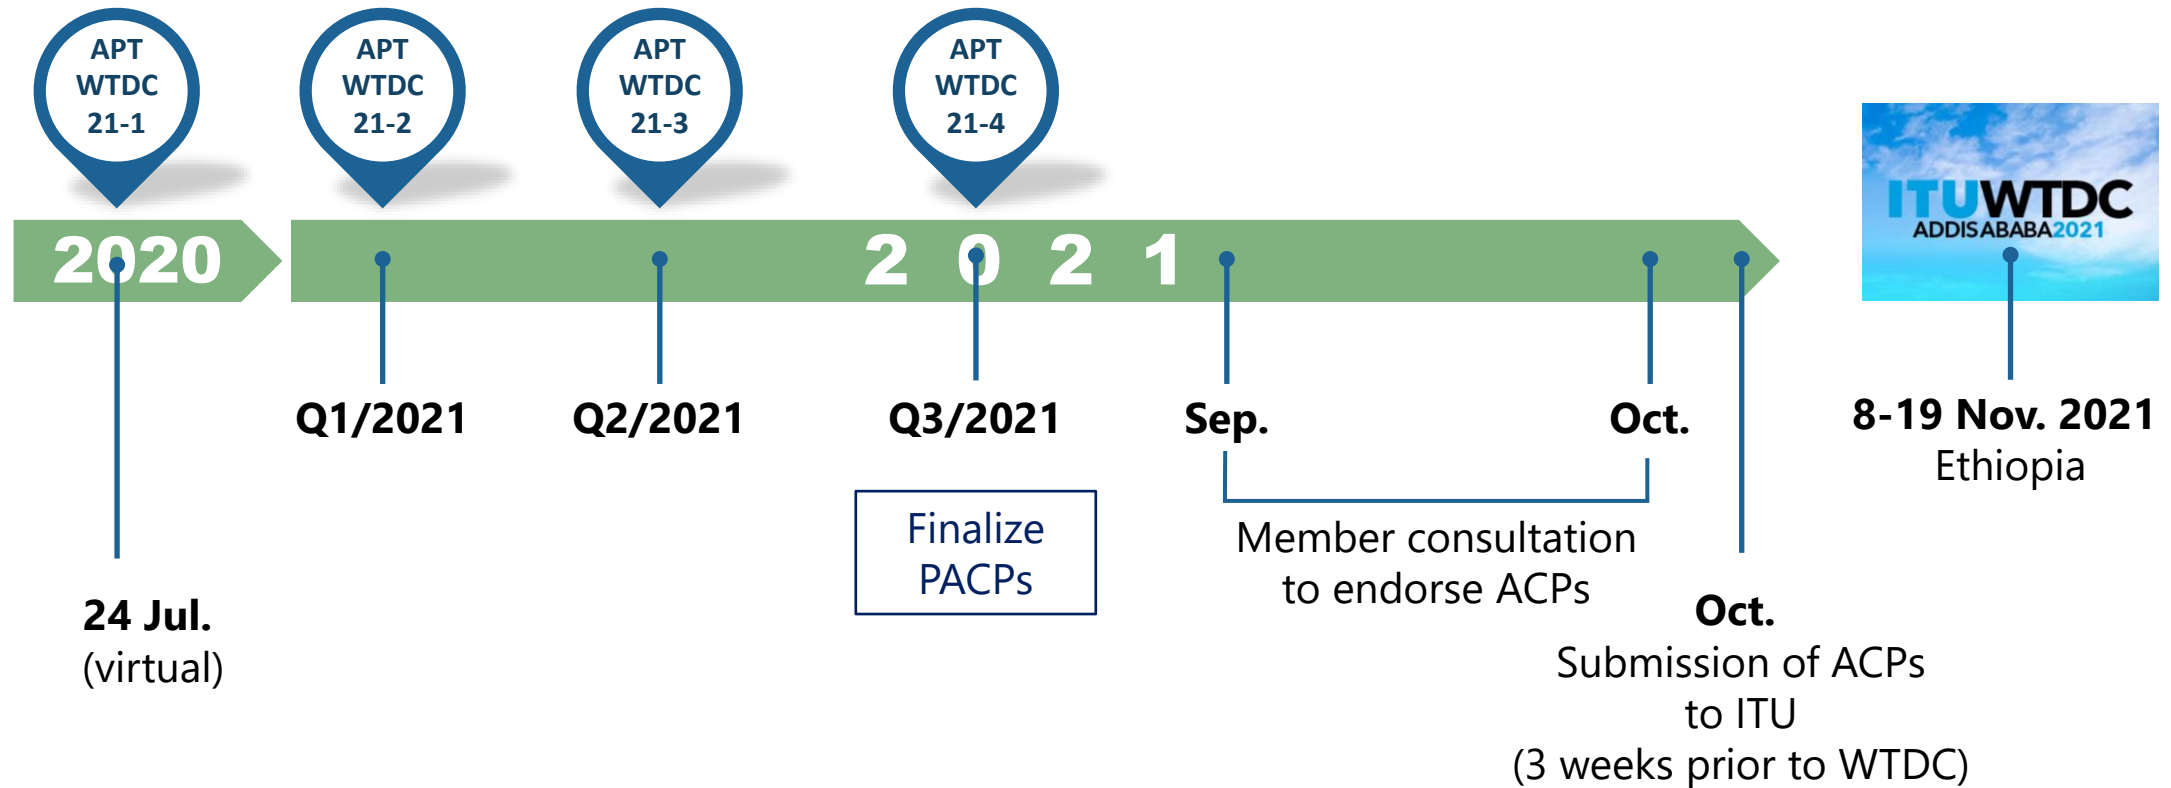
APT WTDC 21-1

APT WTDC 21-2

APT WTDC 21-3

APT WTDC 21-4

ITUWTDC ADDIS ABABA 2021

2020

2021

Q1/2021

Q2/2021

Q3/2021

Sep.

Oct.

8-19 Nov. 2021
Ethiopia

Finalize PACPs

Member consultation to endorse ACPs

24 Jul.
(virtual)

Oct.
Submission of ACPs to ITU
(3 weeks prior to WTDC)